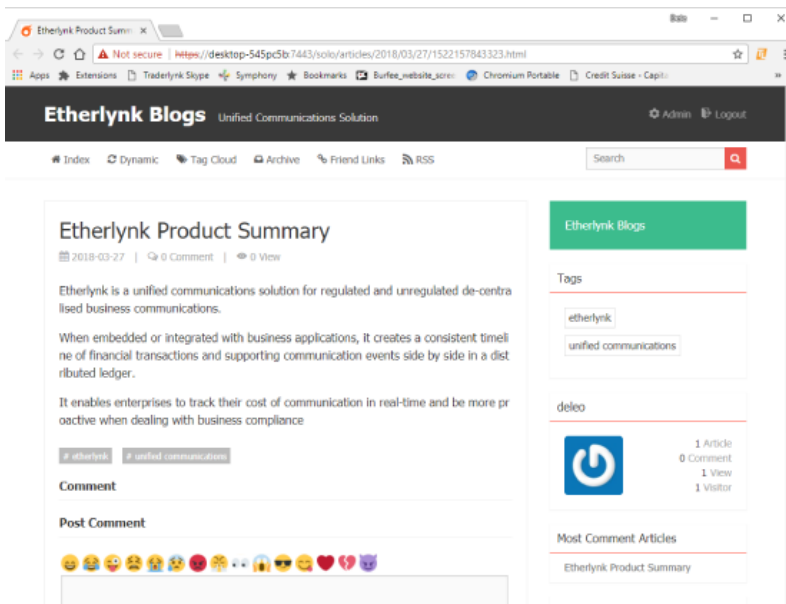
Etherlynk Product Summ ×

Bob

Not secure | https://desktop-545pc5b:7443/solo/articles/2018/03/27/1522157843323.html

Apps Extensions Traderlynk Skype Symphony Bookmarks Burfee_website_scre Chromium Portable Credit Suisse - Capit »

Etherlynk Blogs Unified Communications Solution

Admin Logout

Index Dynamic Tag Cloud Archive Friend Links RSS

Search

Etherlynk Product Summary

2018-03-27 | 0 Comment | 0 View

Etherlynk is a unified communications solution for regulated and unregulated de-centralised business communications.

When embedded or integrated with business applications, it creates a consistent timeline of financial transactions and supporting communication events side by side in a distributed ledger.

It enables enterprises to track their cost of communication in real-time and be more proactive when dealing with business compliance

# etherlynk # unified communications

Comment

Post Comment

Etherlynk Blogs

Tags

etherlynk

unified communications

deleo

1 Article
0 Comment
1 View
1 Visitor

Most Comment Articles

Etherlynk Product Summary